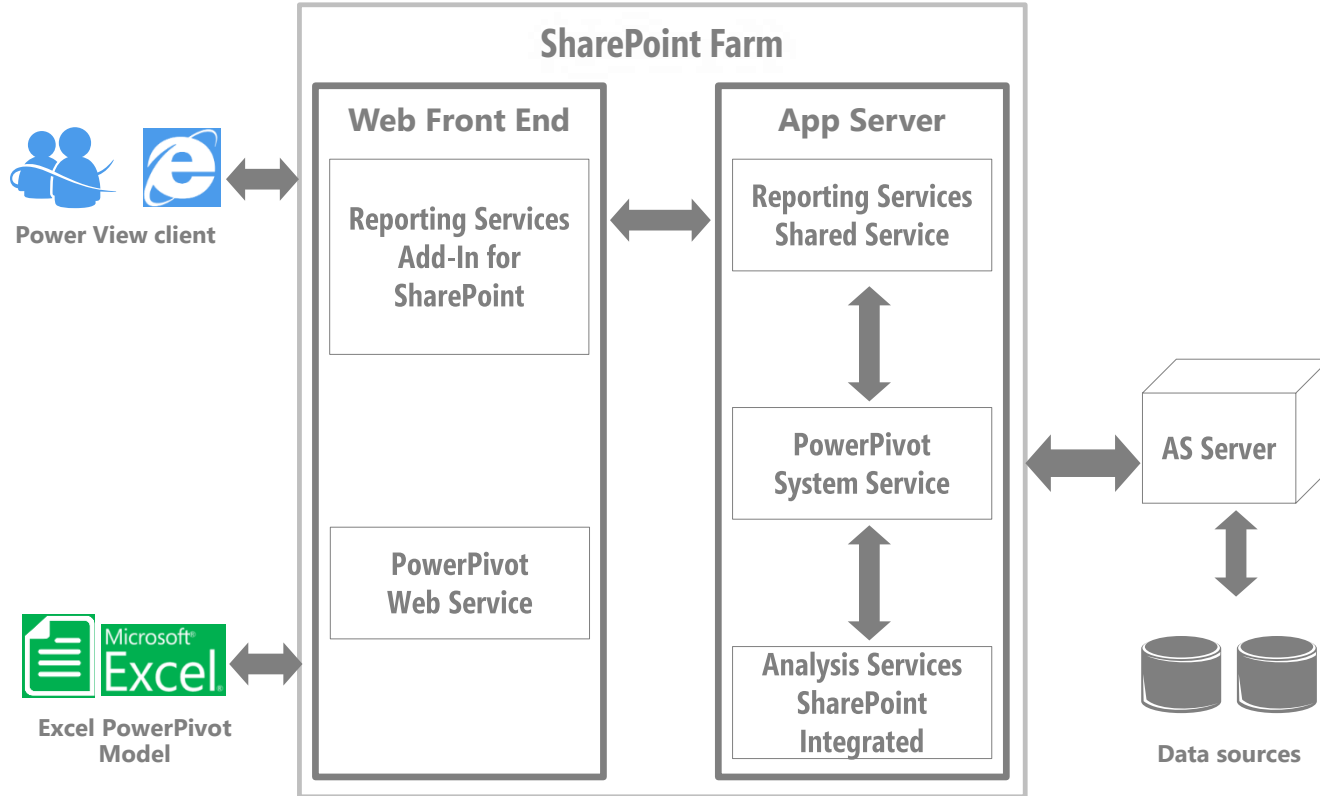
SharePoint Farm

Power View client

Web Front End

Reporting Services Add-In for SharePoint

PowerPivot Web Service

App Server

Reporting Services Shared Service

PowerPivot System Service

Analysis Services SharePoint Integrated

AS Server

Data sources

Microsoft® Excel®

Excel PowerPivot Model